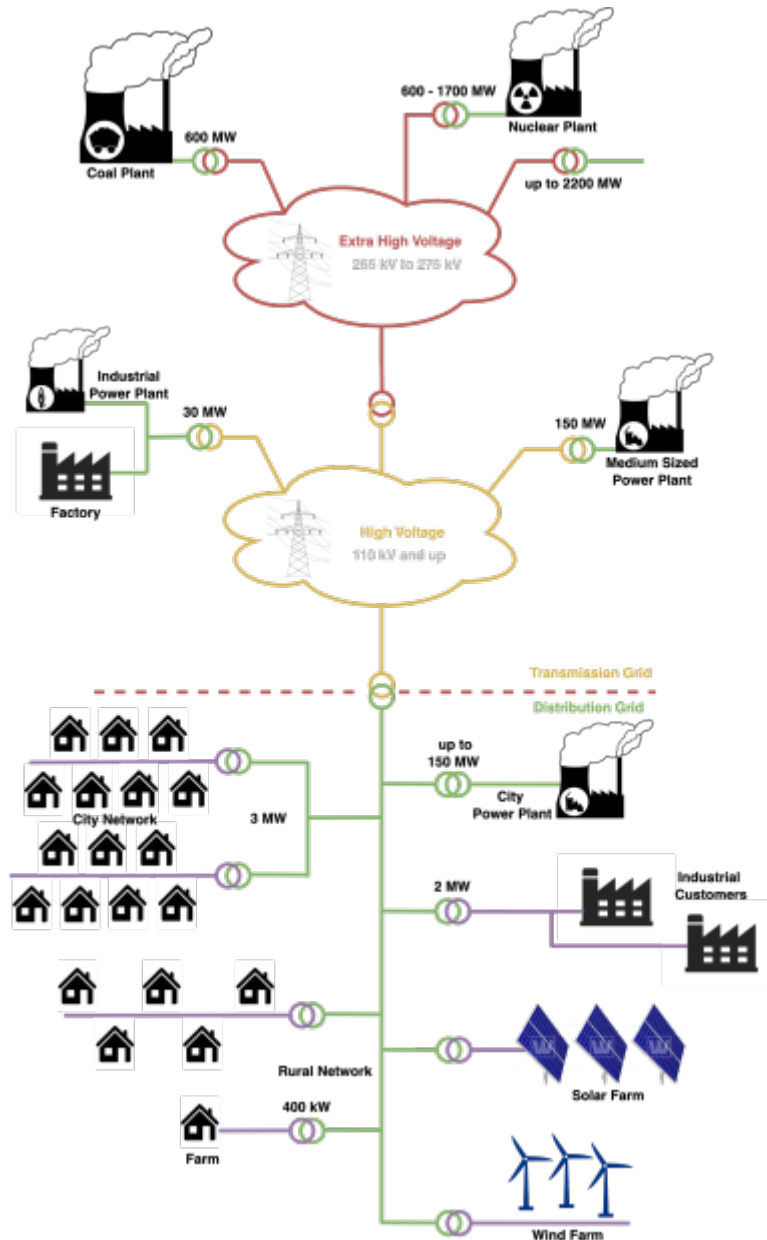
600 - 1700 MW
Nuclear Plant
600 MW
Coal Plant
up to 2200 MW
Extra High Voltage
265 kV to 275 kV
Industrial Power Plant
30 MW
150 MW
Medium Sized Power Plant
Factory
High Voltage
110 kV and up
Transmission Grid
Distribution Grid
up to 150 MW
City Power Plant
City Network
3 MW
2 MW
Industrial Customers
Rural Network
Solar Farm
400 kW
Farm
Wind Farm